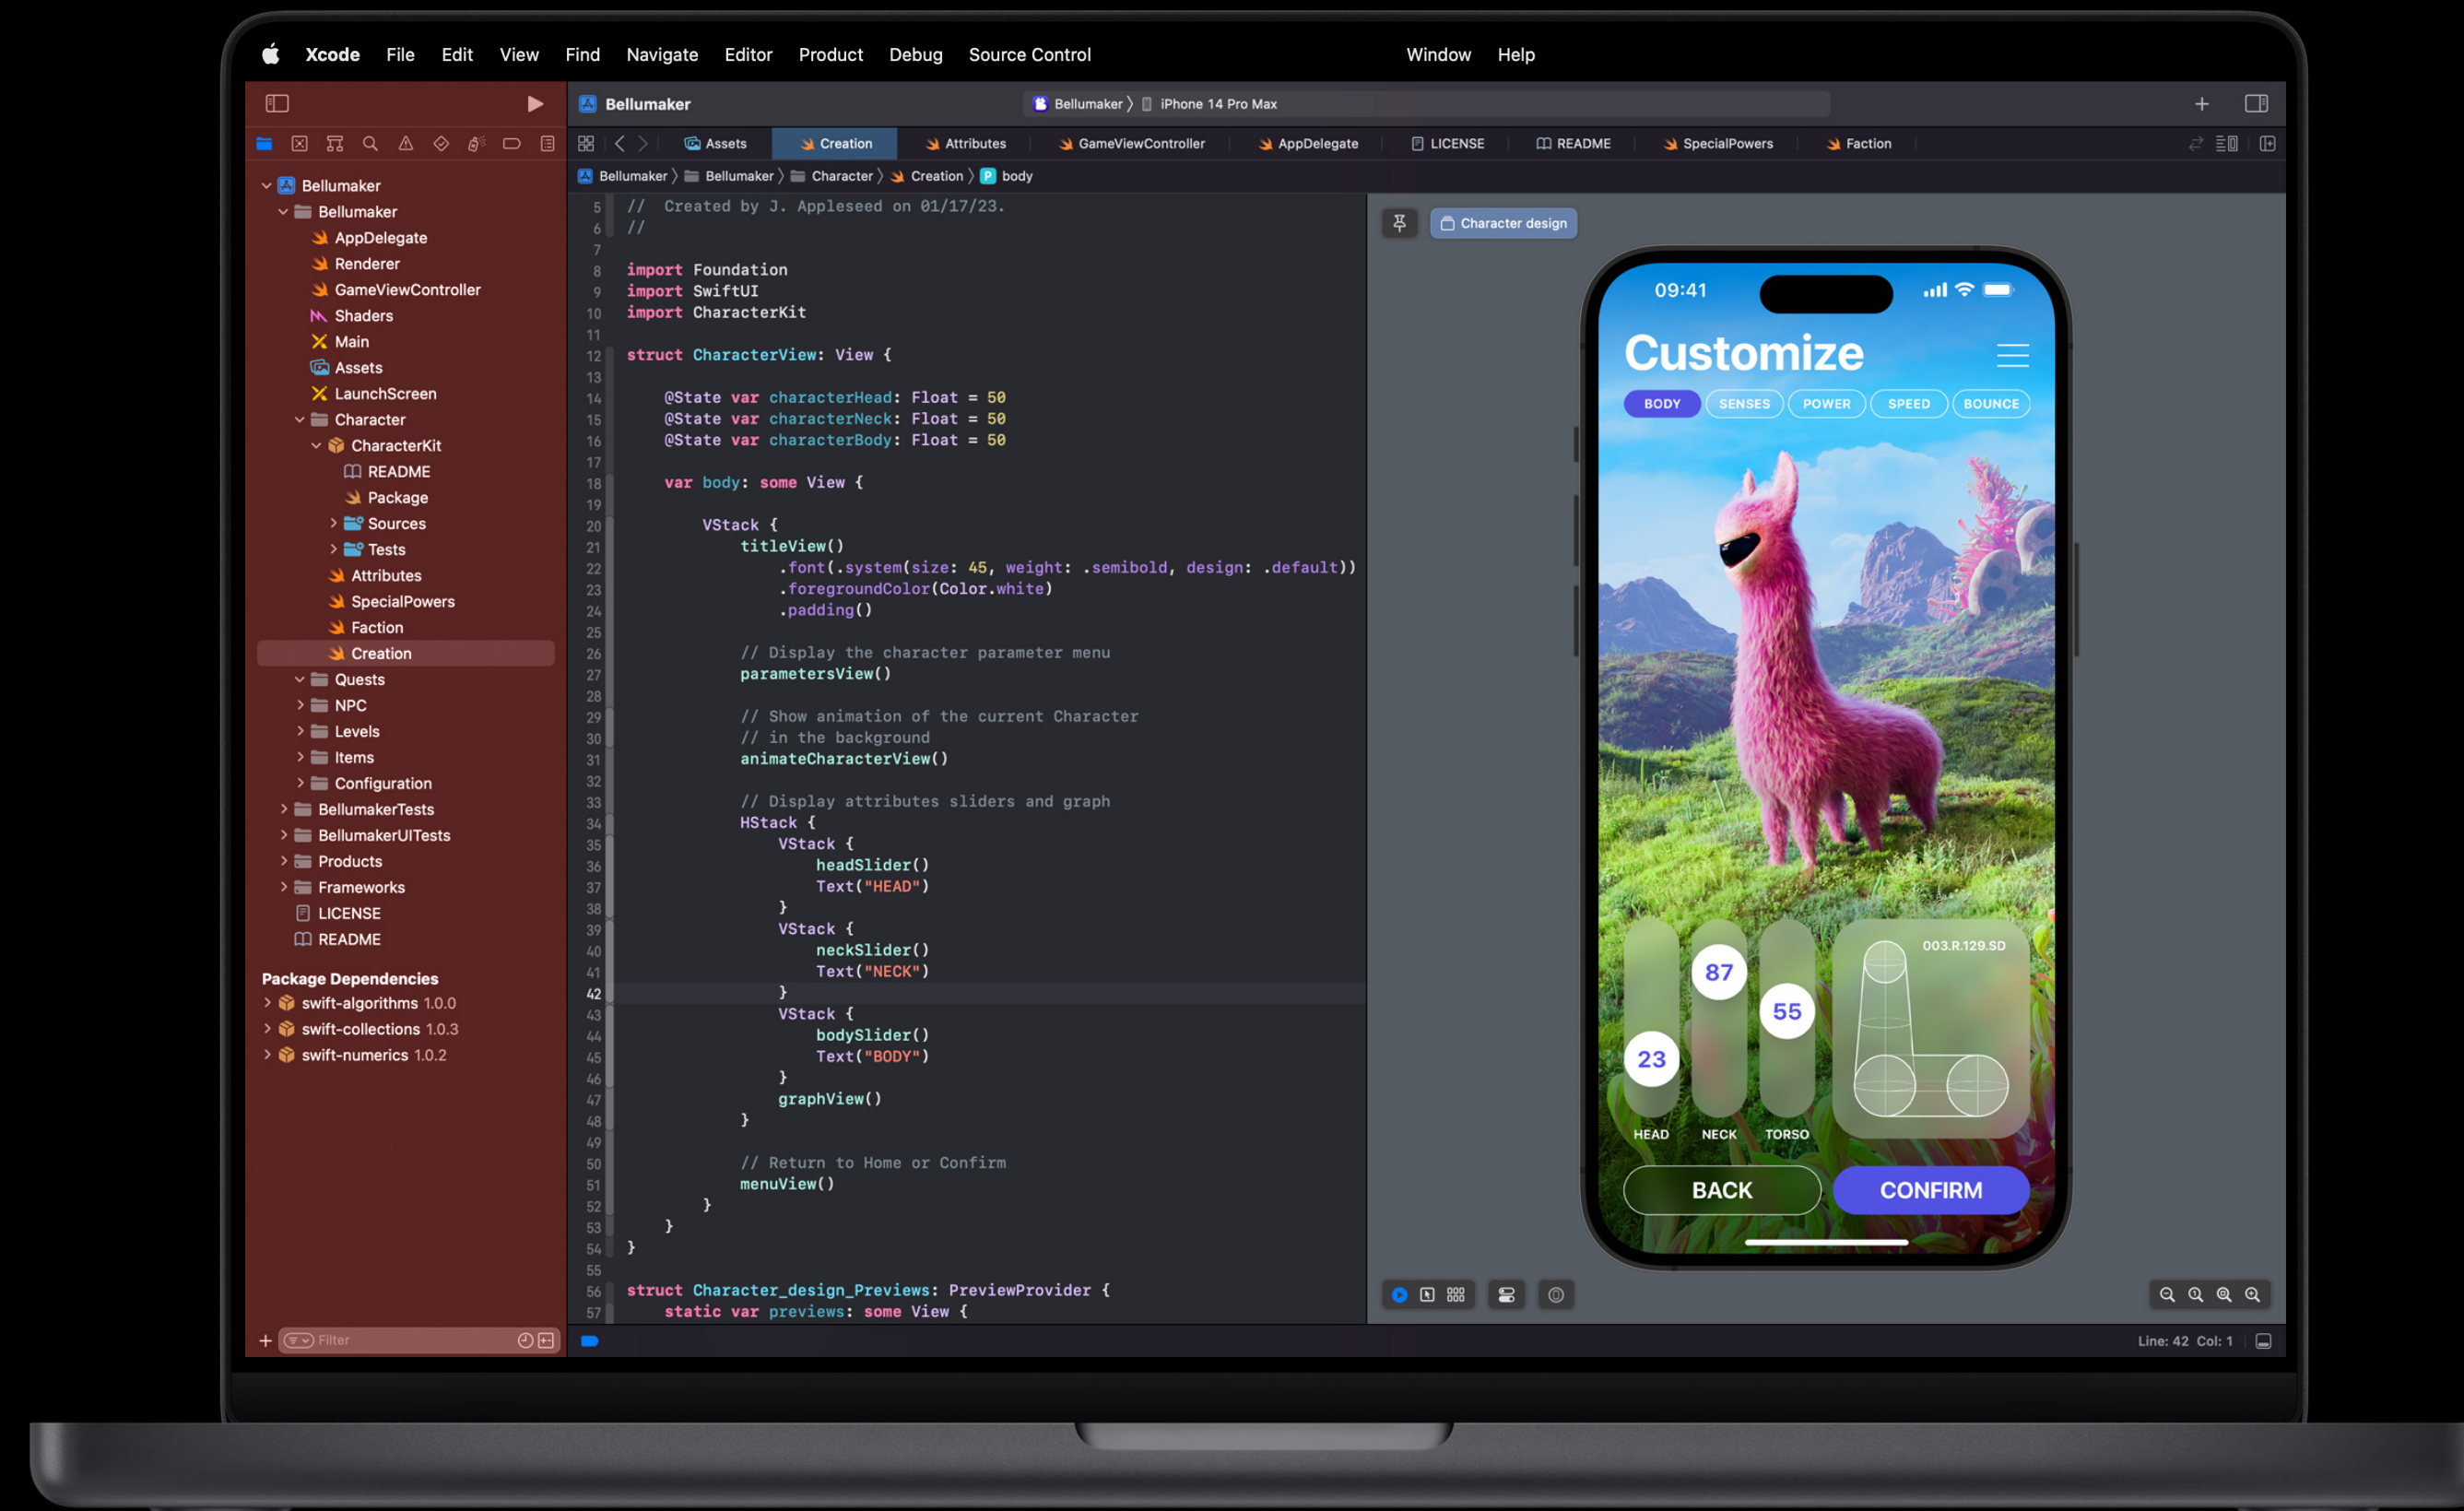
Xcode File Edit View Find Navigate Editor Product Debug Source Control Window Help

Bellumaker

Bellumaker 〉 iPhone 14 Pro Max

Assets | Creation | Attributes | GameViewController | AppDelegate | LICENSE | README | SpecialPowers | Faction

Bellumaker 〉 Bellumaker 〉 Character 〉 Creation 〉 body

Bellumaker
Bellumaker
AppDelegate
Renderer
GameViewController
Shaders
Main
Assets
LaunchScreen
Character
CharacterKit
README
Package
Sources
Tests
Attributes
SpecialPowers
Faction
Creation
Quests
NPC
Levels
Items
Configuration
BellumakerTests
BellumakerUITests
Products
Frameworks
LICENSE
README

Package Dependencies
swift-algorithms 1.0.0
swift-collections 1.0.3
swift-numerics 1.0.2

Filter

5 // Created by J. Appleseed on 01/17/23.
6 //
7
8 import Foundation
9 import SwiftUI
10 import CharacterKit
11
12 struct CharacterView: View {
13
14 @State var characterHead: Float = 50
15 @State var characterNeck: Float = 50
16 @State var characterBody: Float = 50
17
18 var body: some View {
19
20 VStack {
21 titleView()
22 .font(.system(size: 45, weight: .semibold, design: .default))
23 .foregroundColor(Color.white)
24 .padding()
25
26 // Display the character parameter menu
27 parametersView()
28
29 // Show animation of the current Character
30 // in the background
31 animateCharacterView()
32
33 // Display attributes sliders and graph
34 HStack {
35 VStack {
36 headSlider()
37 Text("HEAD")
38 }
39 VStack {
40 neckSlider()
41 Text("NECK")
42 }
43 VStack {
44 bodySlider()
45 Text("BODY")
46 }
47 graphView()
48 }
49
50 // Return to Home or Confirm
51 menuView()
52 }
53 }
54 }
55
56 struct Character_design_Previews: PreviewProvider {
57 static var previews: some View {

Character design

09:41
Customize
BODY SENSES POWER SPEED BOUNCE
87 55 23
003.R.129.SD
HEAD NECK TORSO
BACK CONFIRM

Line: 42 Col: 1